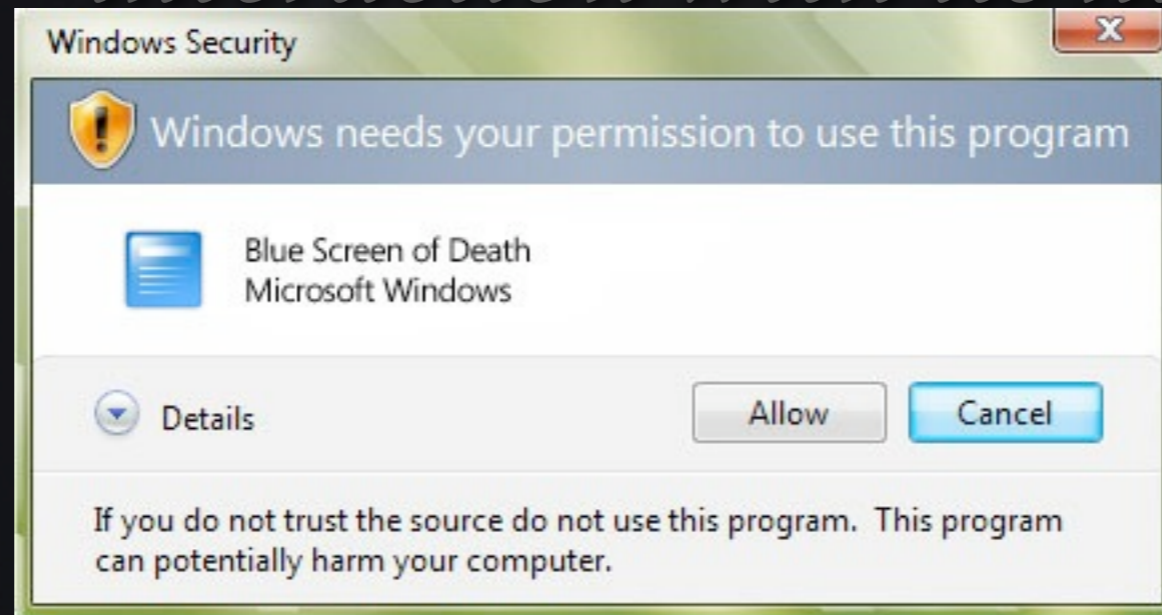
Windows Security

Windows needs your permission to use this program

Blue Screen of Death
Microsoft Windows

Details

Allow

Cancel

If you do not trust the source do not use this program. This program can potentially harm your computer.